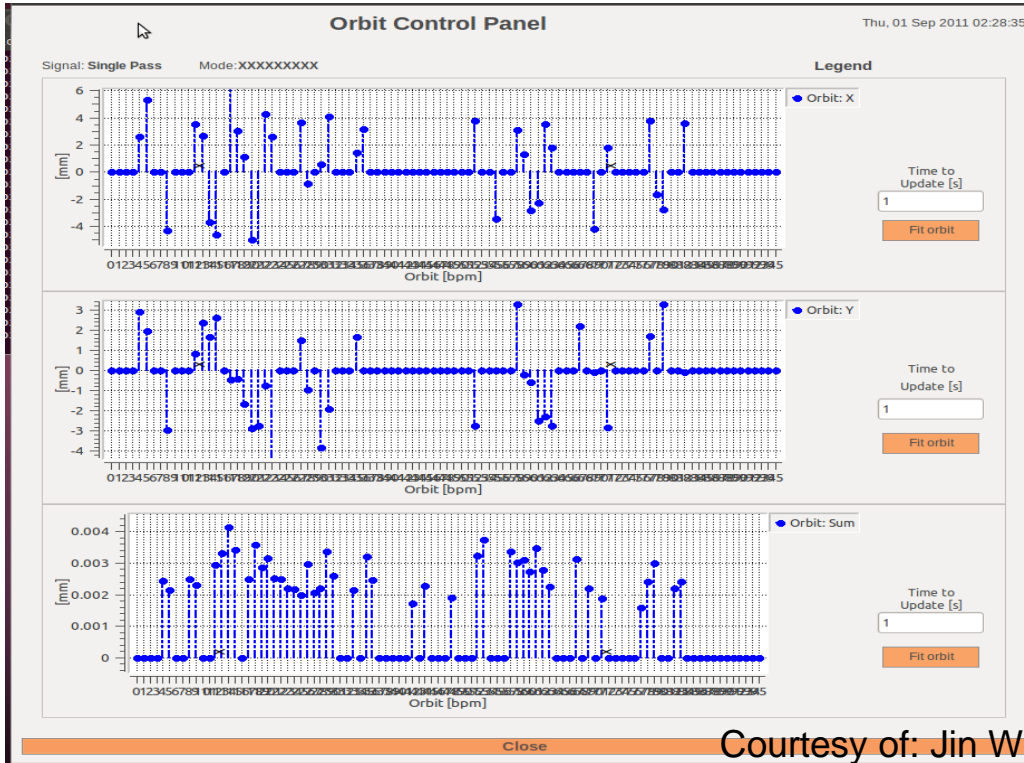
Orbit Control Panel

Thu, 01 Sep 2011 02:28:35

Signal: Single Pass Mode: XXXXXXXXX

Legend

6
4
2
0
-2
-4
[mm]
Orbit [bpm]
Orbit: X

Time to Update [s]
1
Fit orbit

3
2
1
0
-1
-2
-3
-4
[mm]
Orbit [bpm]
Orbit: Y

Time to Update [s]
1
Fit orbit

0.004
0.003
0.002
0.001
0
[mm]
Orbit [bpm]
Orbit: Sum

Time to Update [s]
1
Fit orbit

Close

Courtesy of: Jin W